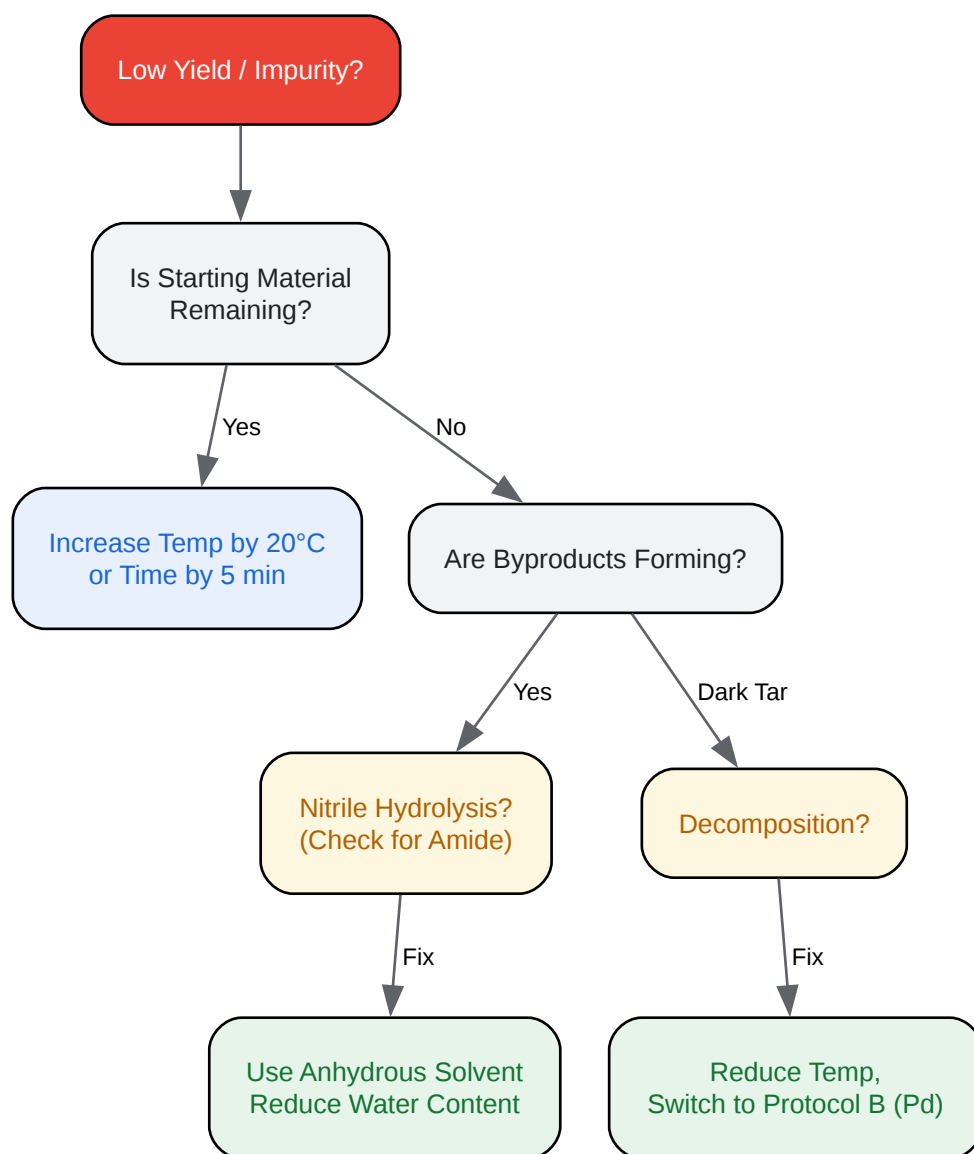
Low Yield / Impurity?

Is Starting Material Remaining?

Yes

No

Increase Temp by 20°C or Time by 5 min

Are Byproducts Forming?

Yes

Dark Tar

Nitrile Hydrolysis? (Check for Amide)

Decomposition?

Fix

Fix

Use Anhydrous Solvent Reduce Water Content

Reduce Temp, Switch to Protocol B (Pd)